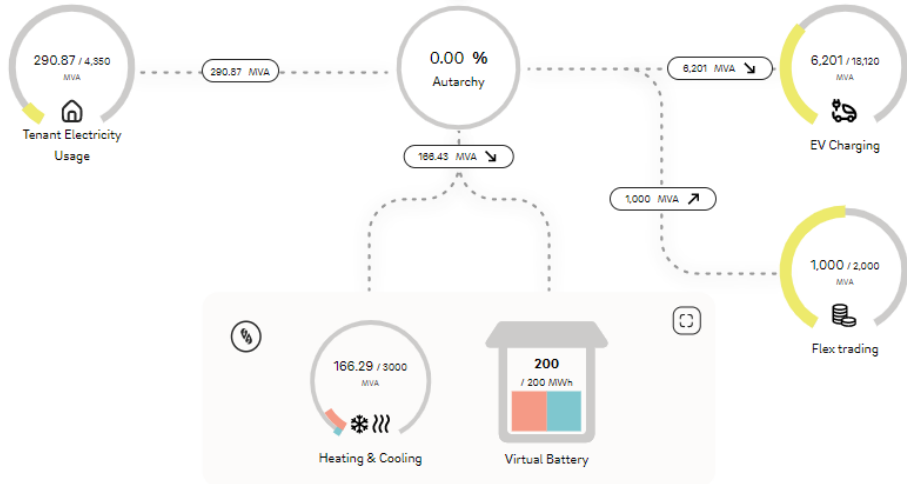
290.87 / 4,350
MVA

Tenant Electricity Usage

290.87 MVA

0.00 %
Autarchy

166.43 MVA

6,201 MVA

1,000 MVA

6,201 / 18,120
MVA

EV Charging

1,000 / 2,000
MVA

Flex trading

166.29 / 3000
MVA

Heating & Cooling

200
/ 200 MWh

Virtual Battery